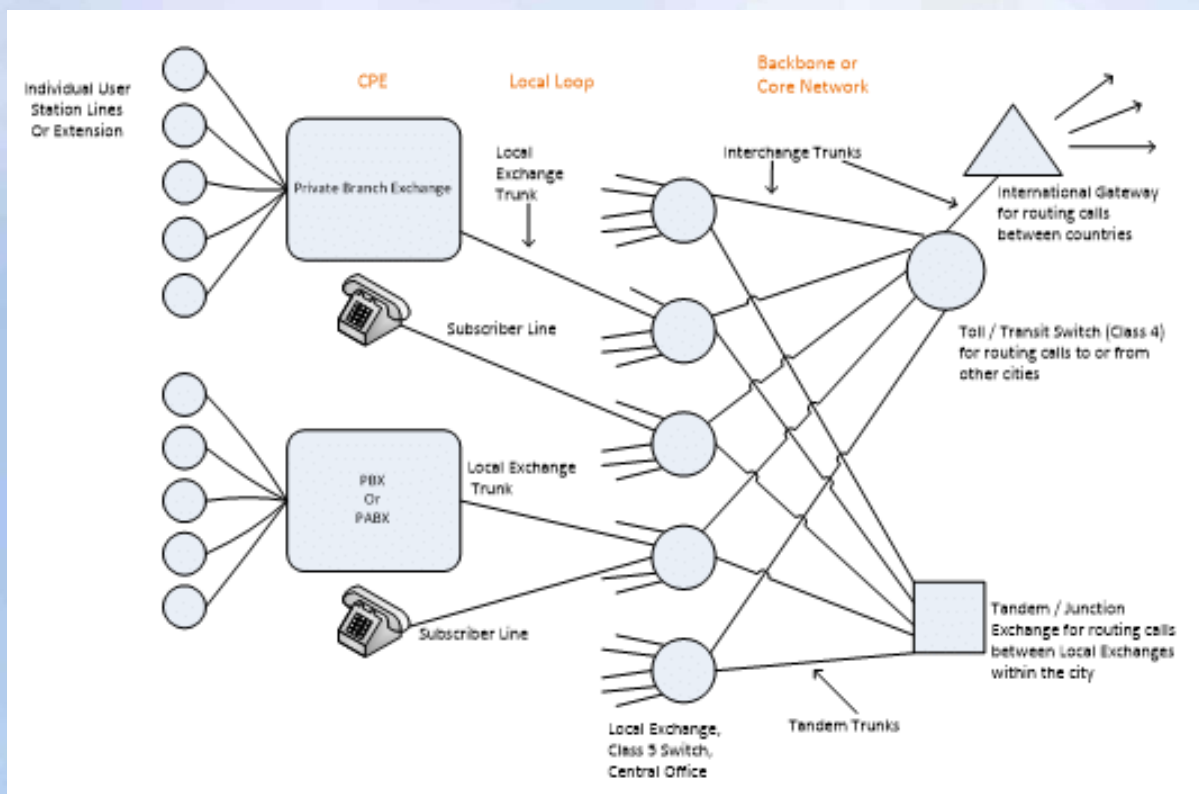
Individual User Station Lines Or Extension

CPE

Local Loop

Backbone or Core Network

Private Branch Exchange

Local Exchange Trunk

Interchange Trunks

International Gateway for routing calls between countries

Subscriber Line

Toll / Transit Switch (Class 4) for routing calls to or from other cities

PBX Or PABX

Local Exchange Trunk

Subscriber Line

Tandem / Junction Exchange for routing calls between Local Exchanges within the city

Tandem Trunks

Local Exchange, Class 5 Switch, Central Office